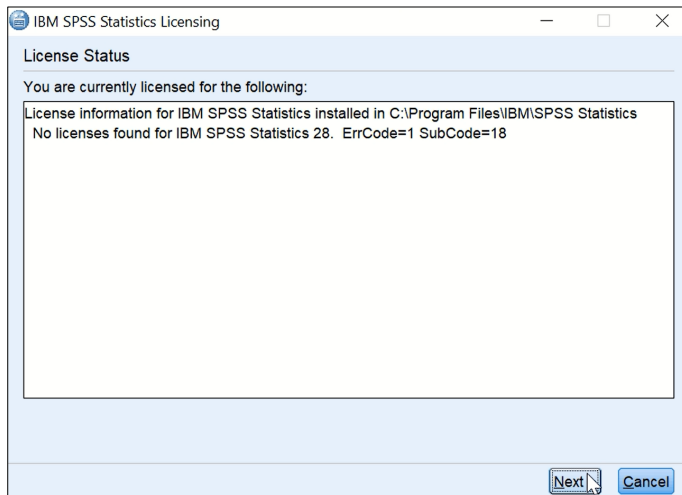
IBM SPSS Statistics Licensing

License Status

You are currently licensed for the following:

License information for IBM SPSS Statistics installed in C:\Program Files\IBM\SPSS Statistics
No licenses found for IBM SPSS Statistics 28. ErrCode=1 SubCode=18

Next

Cancel